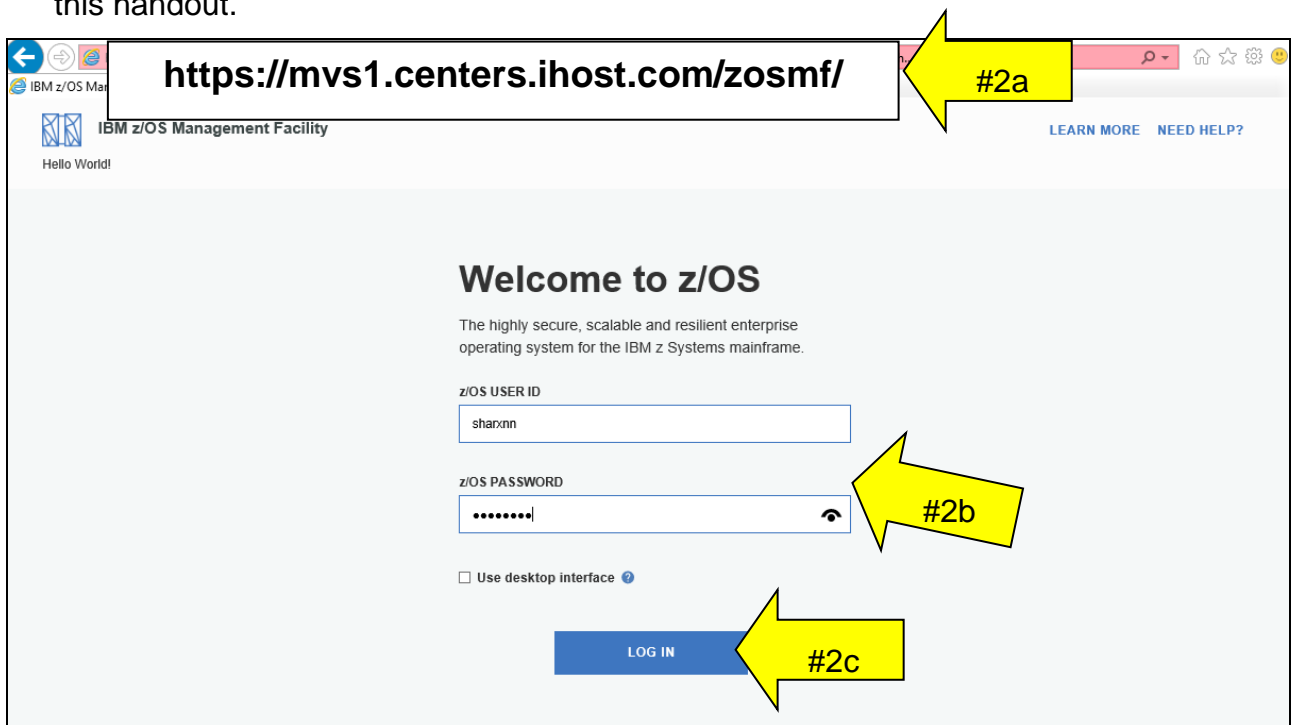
this handout.

https://mvs1.centers.ihost.com/zosmf/

#2a

IBM z/OS Ma

IBM z/OS Management Facility

LEARN MORE NEED HELP?

Hello World!

Welcome to z/OS

The highly secure, scalable and resilient enterprise operating system for the IBM z Systems mainframe.

z/OS USER ID

sharxnn

z/OS PASSWORD

••••••••

#2b

Use desktop interface

LOG IN

#2c